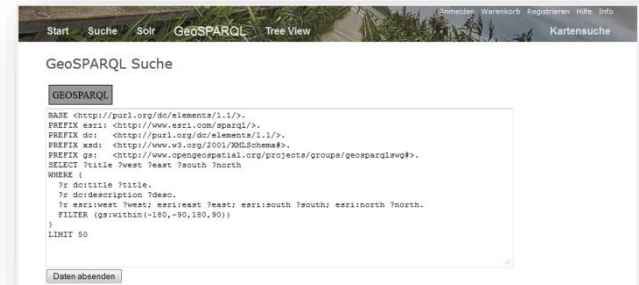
Anmelden Warenkorb Registrieren Hilfe Info

Start Suche Solr GeoSPARQL Tree View Kartensuche

GeoSPARQL Suche

GEOSPARQL

BASE <http://purl.org/dc/elements/1.1/>.
PREFIX esri: <http://www.esri.com/sparql/>.
PREFIX dc: <http://purl.org/dc/elements/1.1/>.
PREFIX xsd: <http://www.w3.org/2001/XMLSchema#>.
PREFIX gs: <http://www.opengeospatial.org/projects/groups/geosparqlswg#>.
SELECT ?title ?west ?east ?south ?north
WHERE {
?r dc:title ?title.
?r dc:description ?desc.
?r esri:west ?west; esri:east ?east; esri:south ?south; esri:north ?north.
FILTER (gs:within(-180,-90,180,90))
}
LIMIT 50

Daten absenden